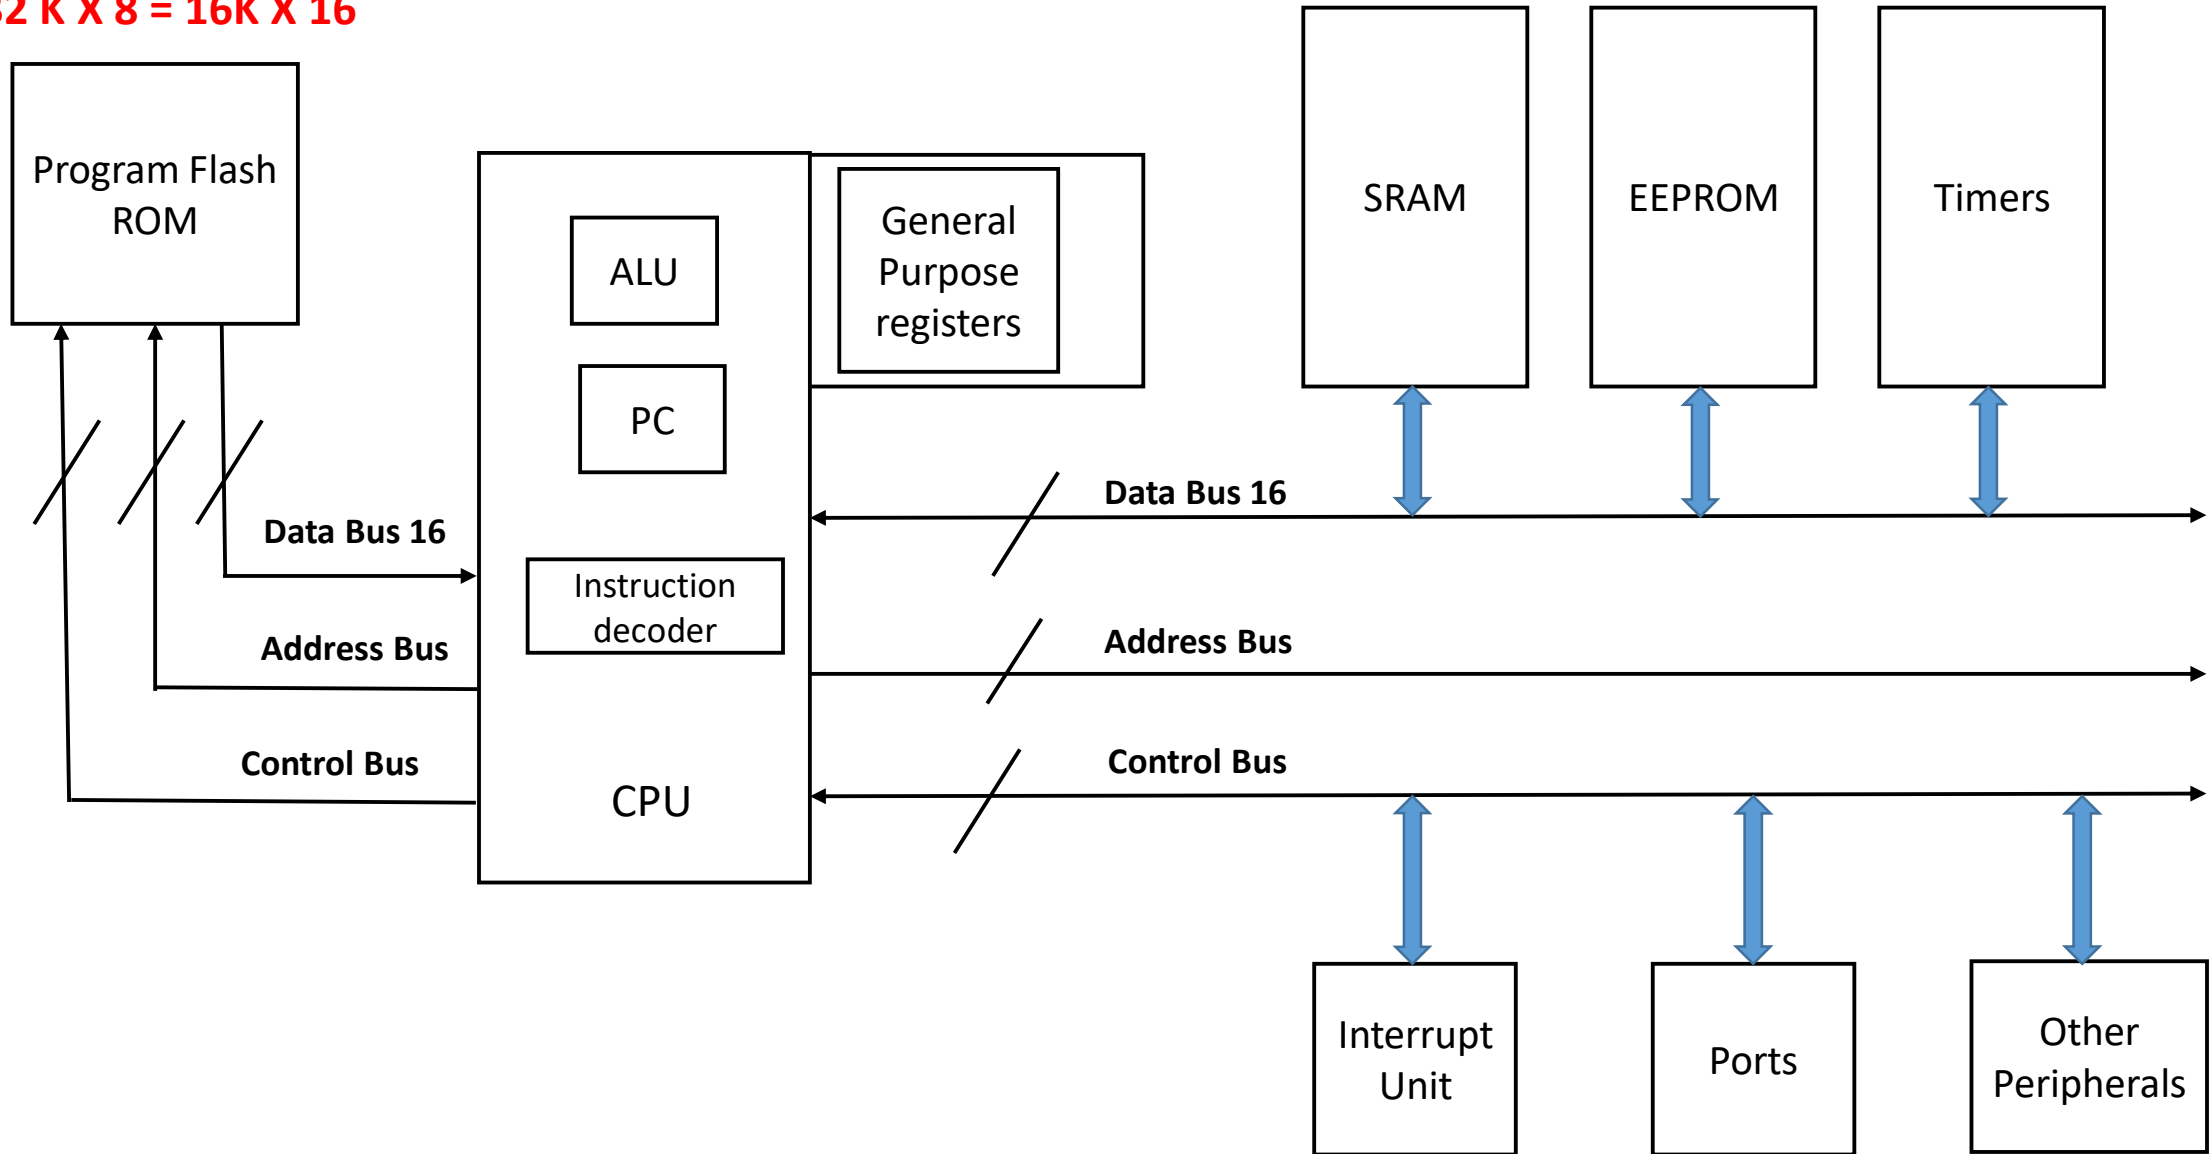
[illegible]2 K X 8 = 16K X 16

Program Flash ROM

ALU

PC

Instruction decoder

CPU

General Purpose registers

SRAM

EEPROM

Timers

Data Bus 16

Address Bus

Control Bus

Data Bus 16

Address Bus

Control Bus

Interrupt Unit

Ports

Other Peripherals